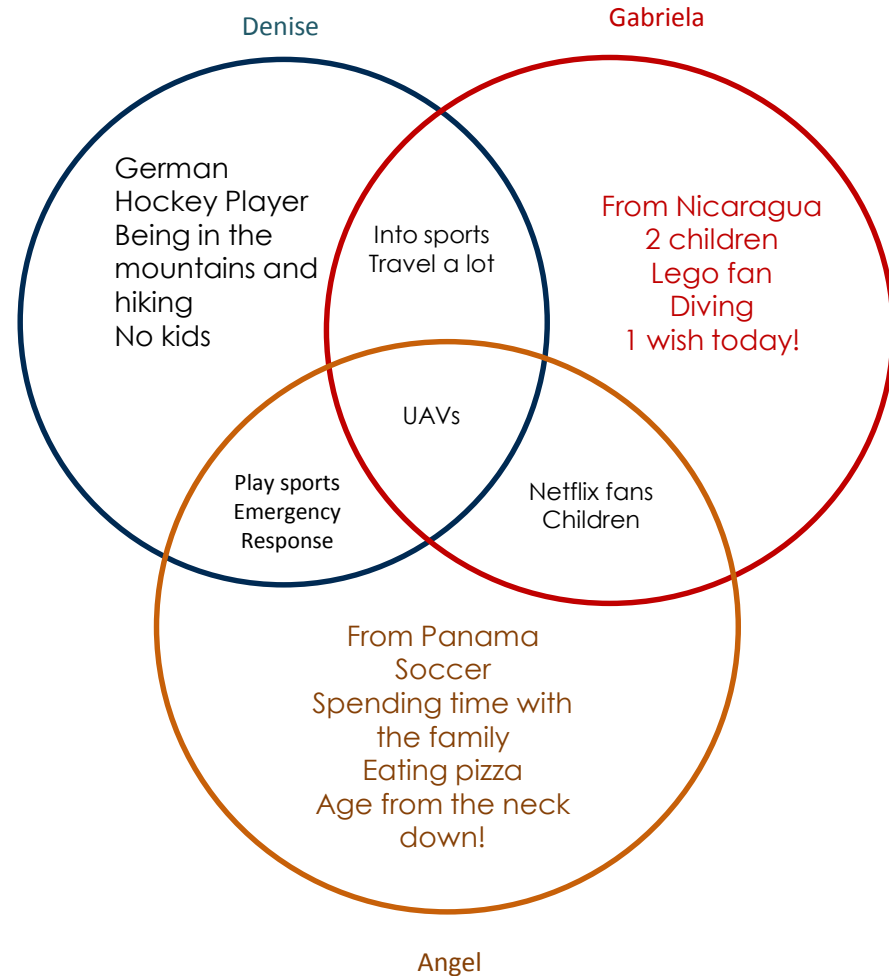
Denise

Gabriela

German
Hockey Player
Being in the mountains and hiking
No kids

Into sports
Travel a lot

From Nicaragua
2 children
Lego fan
Diving
1 wish today!

UAVs

Play sports
Emergency Response

Netflix fans
Children

From Panama
Soccer
Spending time with the family
Eating pizza
Age from the neck down!

Angel